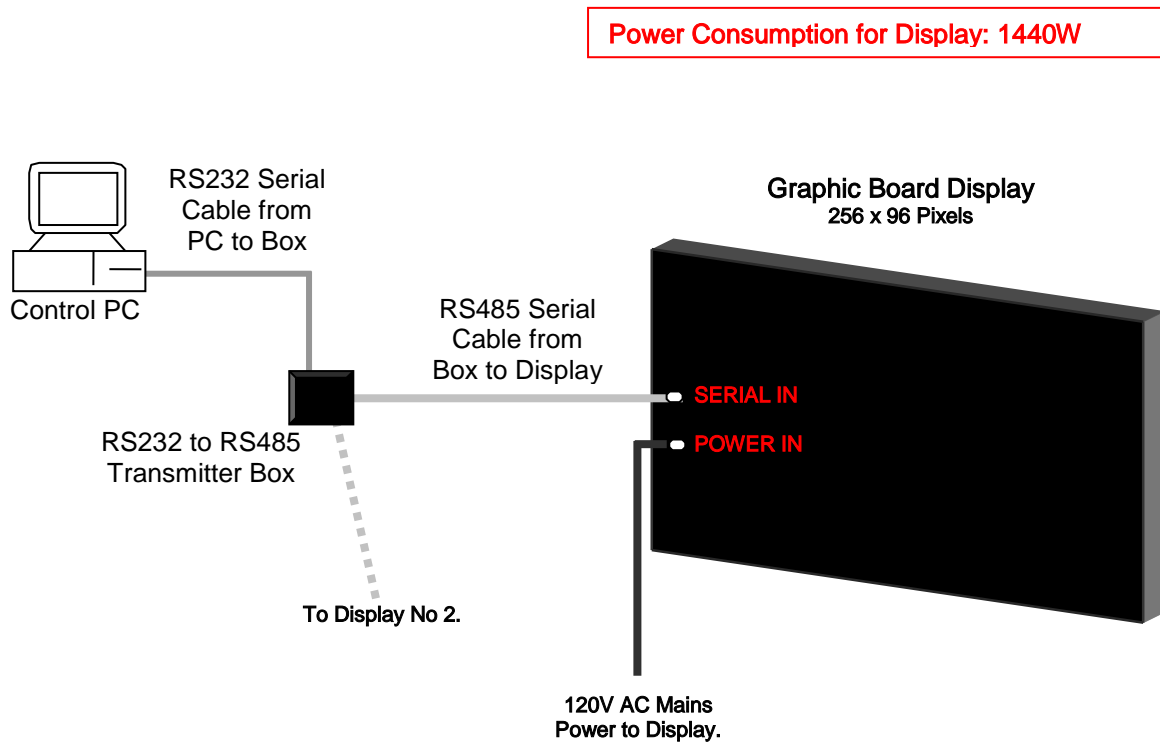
Power Consumption for Display: 1440W

RS232 Serial Cable from PC to Box

Control PC

Graphic Board Display
256 x 96 Pixels

RS485 Serial Cable from Box to Display

SERIAL IN

POWER IN

RS232 to RS485 Transmitter Box

To Display No 2.

120V AC Mains Power to Display.